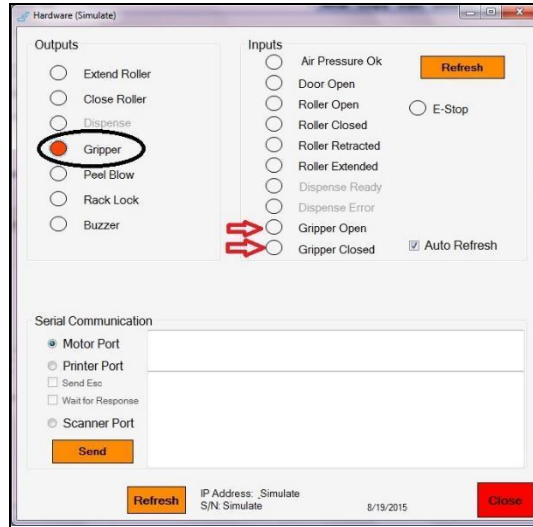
Hardware (Simulate)

Outputs
Extend Roller
Close Roller
Dispense
Gripper
Peel Blow
Rack Lock
Buzzer

Inputs
Air Pressure Ok
Refresh
Door Open
Roller Open
E-Stop
Roller Closed
Roller Retracted
Roller Extended
Dispense Ready
Dispense Error
Gripper Open
Gripper Closed
Auto Refresh

Serial Communication
Motor Port
Printer Port
Send Esc
Wait for Response
Scanner Port
Send

Refresh
IP Address: Simulate
S/N: Simulate
8/19/2015
Close